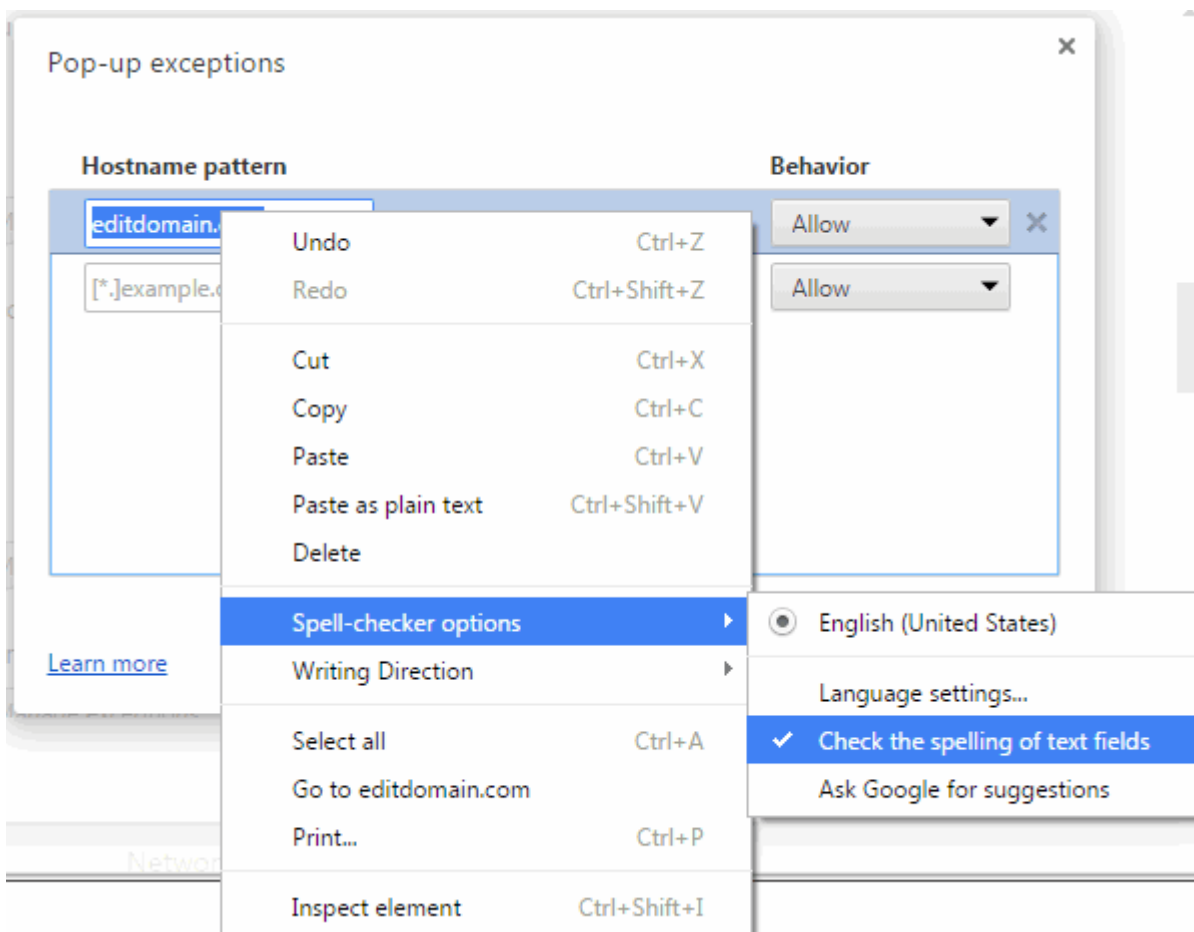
Pop-up exceptions

×

Hostname pattern

Behavior

editdomain.c

Allow

×

[*.]example.c

Allow

Undo Ctrl+Z
Redo Ctrl+Shift+Z

Cut Ctrl+X
Copy Ctrl+C
Paste Ctrl+V
Paste as plain text Ctrl+Shift+V
Delete

Spell-checker options
Writing Direction

Select all Ctrl+A
Go to editdomain.com
Print... Ctrl+P

Inspect element Ctrl+Shift+I

English (United States)

Language settings...
Check the spelling of text fields
Ask Google for suggestions

Learn more

Networ